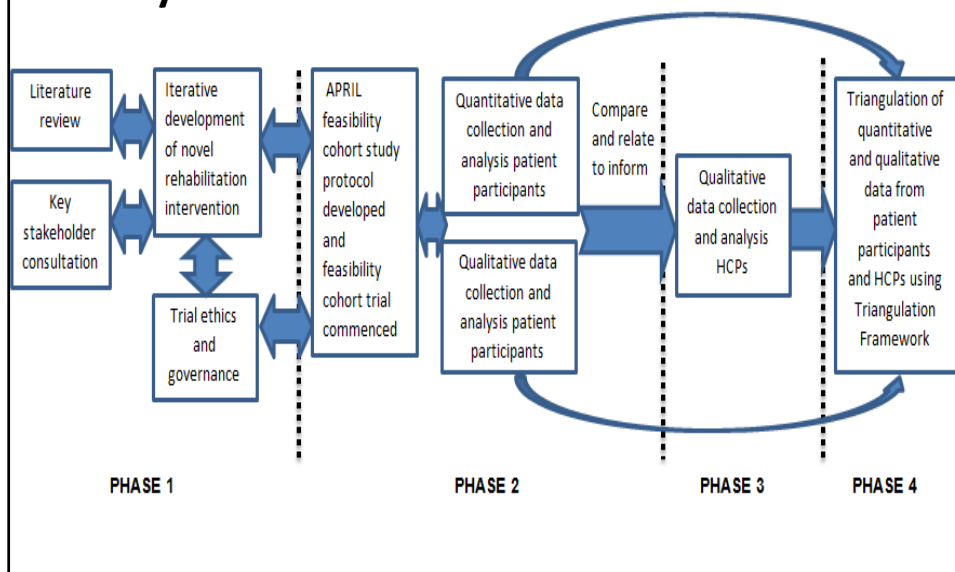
Literature review

Key stakeholder consultation

Iterative development of novel rehabilitation intervention

Trial ethics and governance

APRIL feasibility cohort study protocol developed and feasibility cohort trial commenced

Quantitative data collection and analysis patient participants

Qualitative data collection and analysis patient participants

Compare and relate to inform

Qualitative data collection and analysis HCPs

Triangulation of quantitative and qualitative data from patient participants and HCPs using Triangulation Framework

PHASE 1

PHASE 2

PHASE 3

PHASE 4